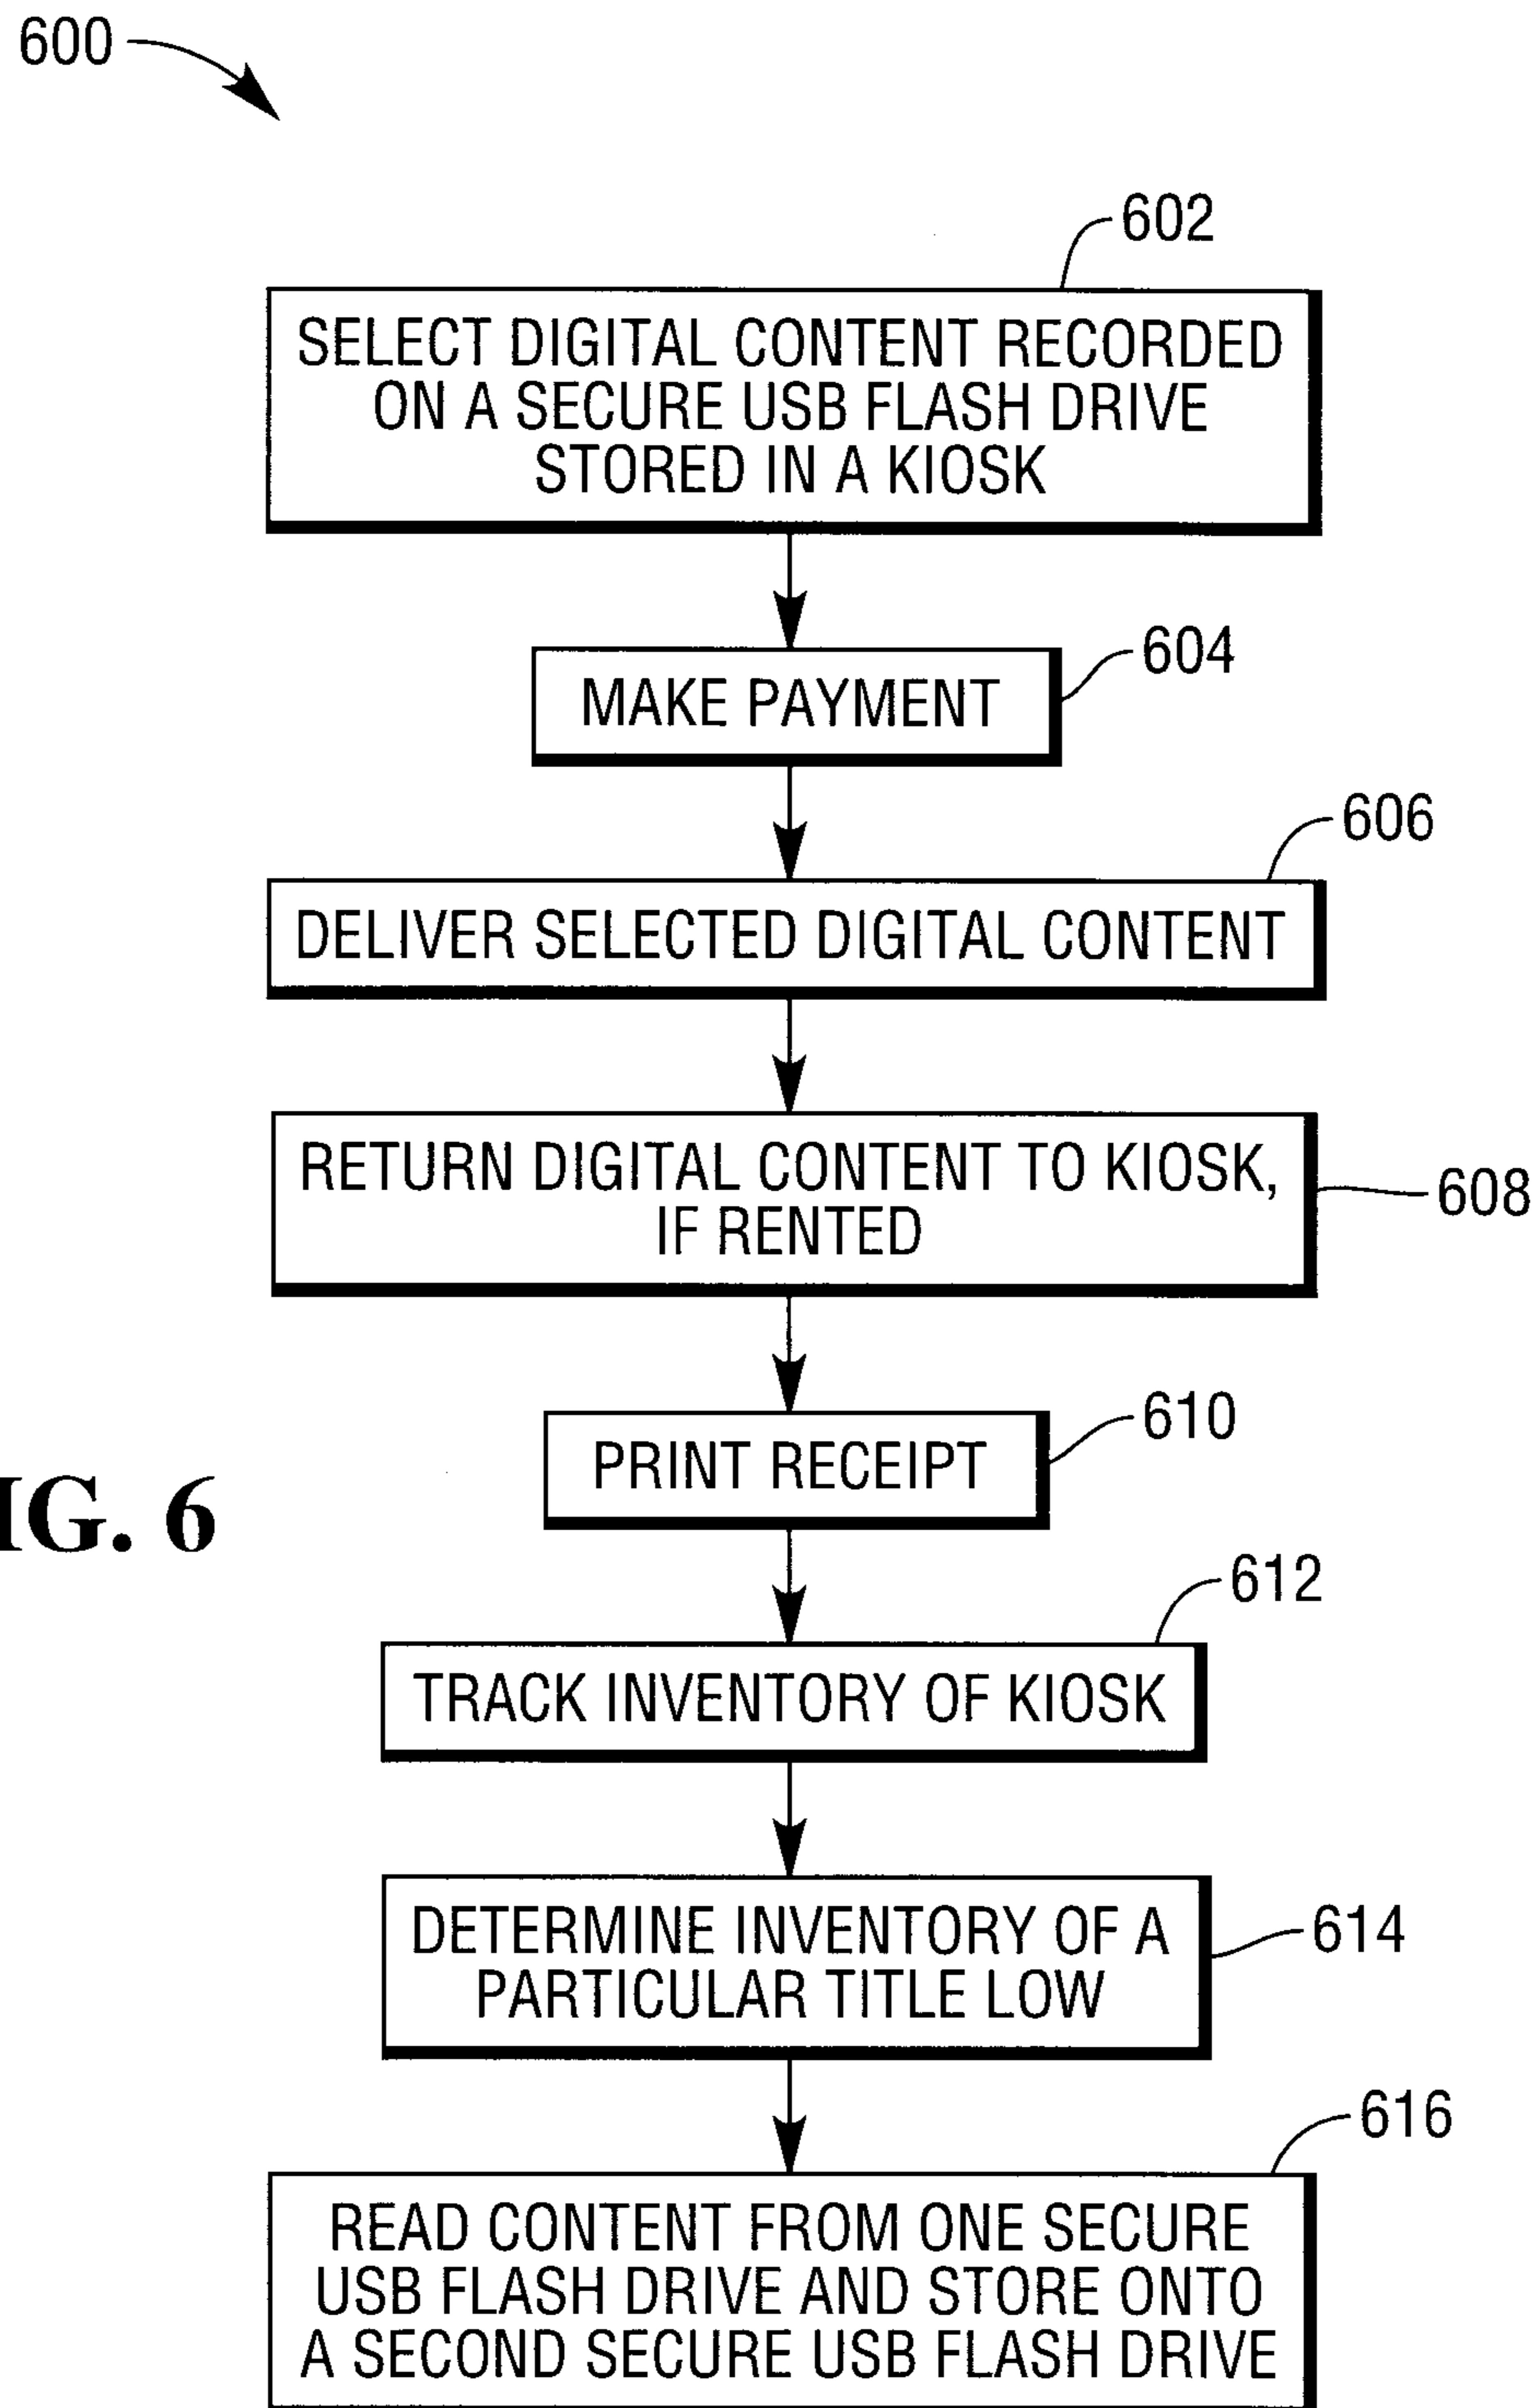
600

602

SELECT DIGITAL CONTENT RECORDED ON A SECURE USB FLASH DRIVE STORED IN A KIOSK

604

MAKE PAYMENT

606

DELIVER SELECTED DIGITAL CONTENT

RETURN DIGITAL CONTENT TO KIOSK, IF RENTED

608

610

PRINT RECEIPT

IG. 6

612

TRACK INVENTORY OF KIOSK

DETERMINE INVENTORY OF A PARTICULAR TITLE LOW

614

616

READ CONTENT FROM ONE SECURE USB FLASH DRIVE AND STORE ONTO A SECOND SECURE USB FLASH DRIVE